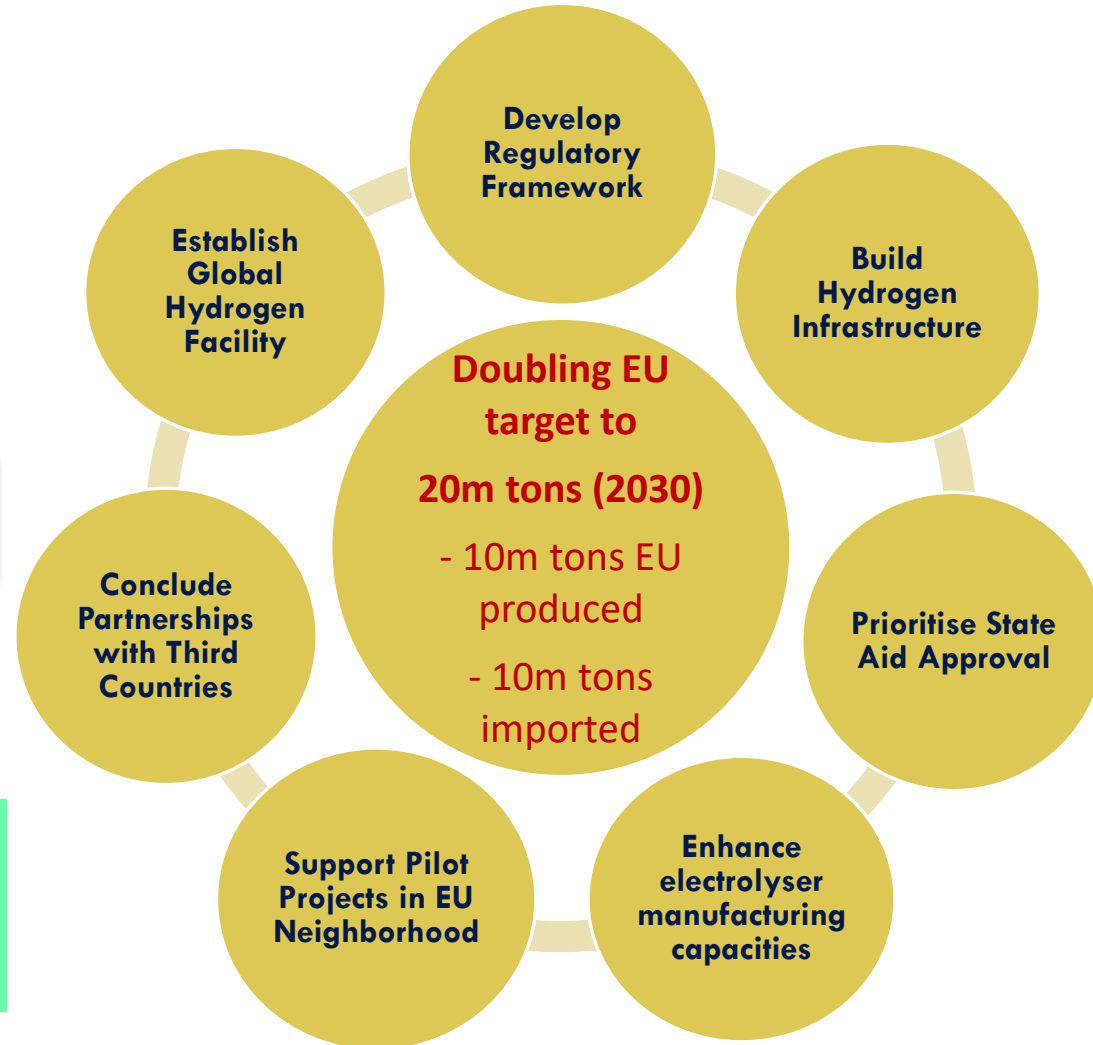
Develop Regulatory Framework

Build Hydrogen Infrastructure

Prioritise State Aid Approval

Enhance electrolyser manufacturing capacities

Support Pilot Projects in EU Neighborhood

Conclude Partnerships with Third Countries

Establish Global Hydrogen Facility

Doubling EU target to

20m tons (2030)

- 10m tons EU produced

- 10m tons imported